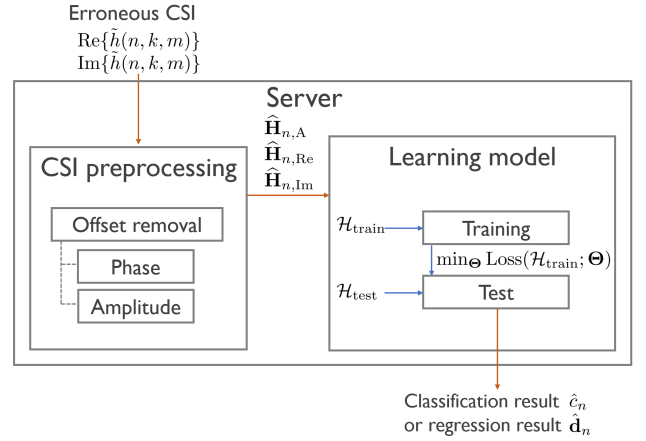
Erroneous CSI
$\mathrm{Re}\{\tilde{h}(n,k,m)\}$
$\mathrm{Im}\{\tilde{h}(n,k,m)\}$

Server

$\widehat{\mathbf{H}}_{n,\mathrm{A}}$
$\widehat{\mathbf{H}}_{n,\mathrm{Re}}$
$\widehat{\mathbf{H}}_{n,\mathrm{Im}}$

CSI preprocessing

Offset removal

Phase

Amplitude

Learning model

$\mathcal{H}_{\mathrm{train}}$

Training

$\min_{\boldsymbol{\Theta}} \mathrm{Loss}(\mathcal{H}_{\mathrm{train}}; \boldsymbol{\Theta})$

$\mathcal{H}_{\mathrm{test}}$

Test

Classification result $\hat{c}_n$
or regression result $\hat{\mathbf{d}}_n$